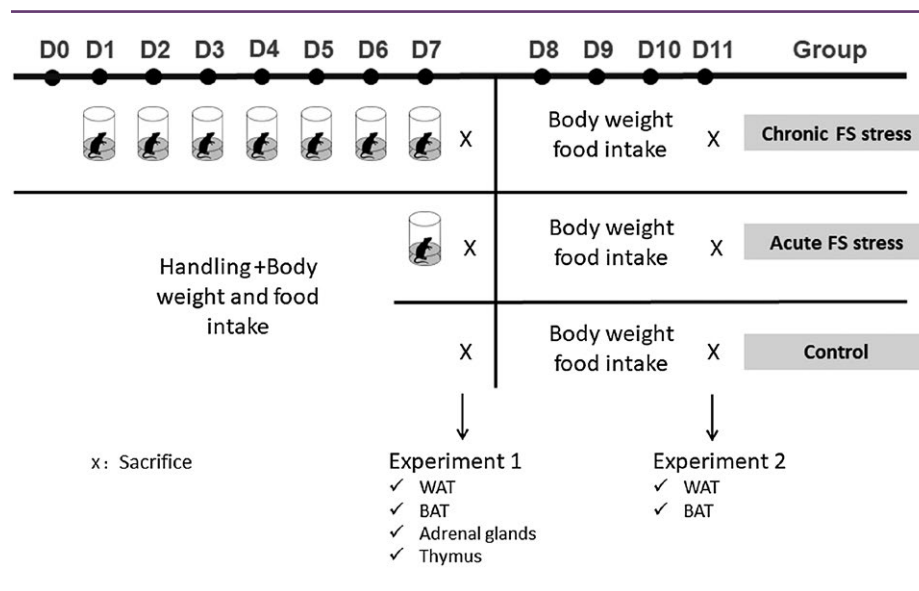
D0 D1 D2 D3 D4 D5 D6 D7 D8 D9 D10 D11 Group

X Body weight food intake X Chronic FS stress

X Body weight food intake X Acute FS stress

Handling+Body weight and food intake

X Body weight food intake X Control

x: Sacrifice

Experiment 1
✓ WAT
✓ BAT
✓ Adrenal glands
✓ Thymus

Experiment 2
✓ WAT
✓ BAT